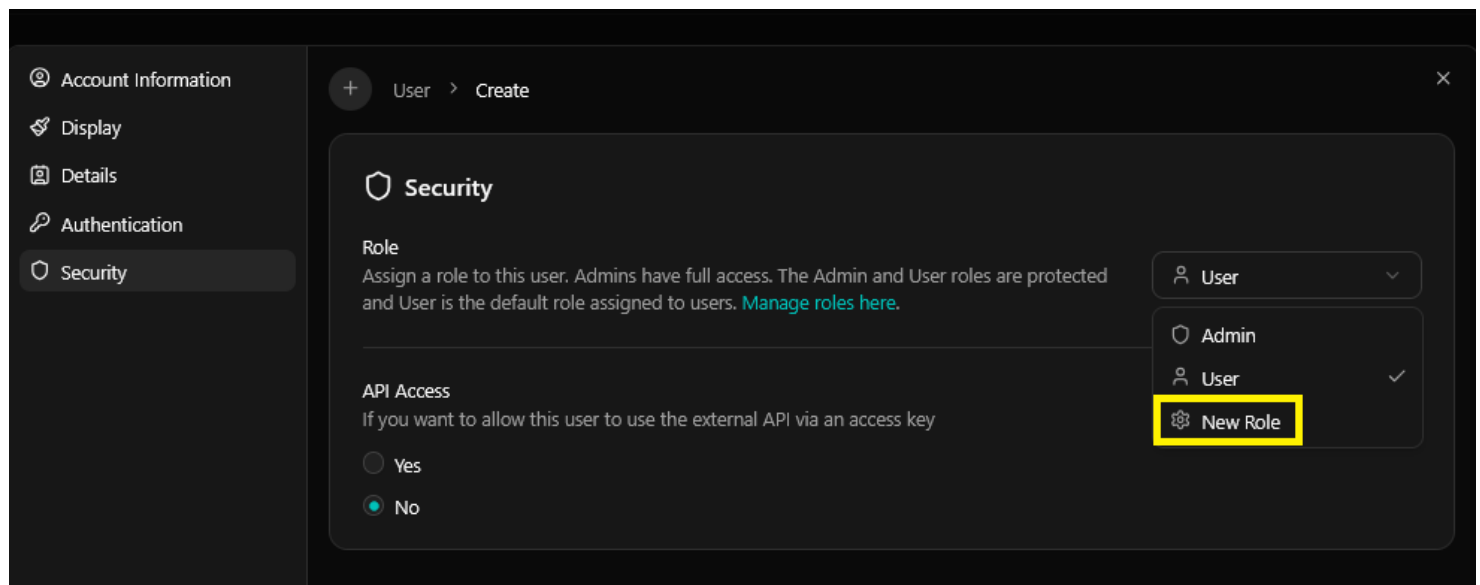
Account Information
Display
Details
Authentication
Security

+ User > Create

×

Security

Role
Assign a role to this user. Admins have full access. The Admin and User roles are protected and User is the default role assigned to users. Manage roles here.

User

Admin
User
New Role

API Access
If you want to allow this user to use the external API via an access key

Yes
No